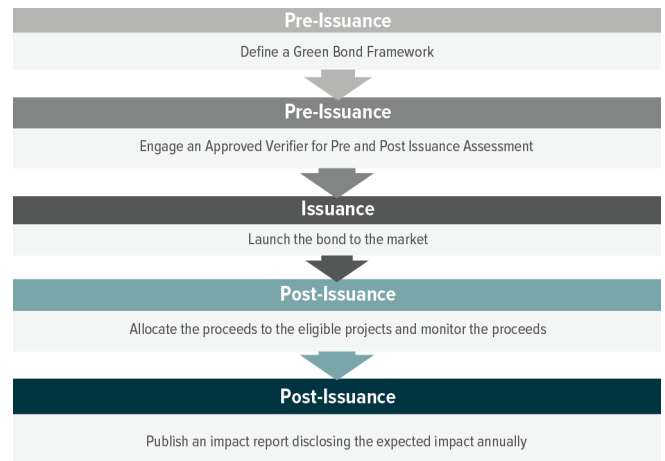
Pre-Issuance

Define a Green Bond Framework

Pre-Issuance

Engage an Approved Verifier for Pre and Post Issuance Assessment

Issuance

Launch the bond to the market

Post-Issuance

Allocate the proceeds to the eligible projects and monitor the proceeds

Post-Issuance

Publish an impact report disclosing the expected impact annually